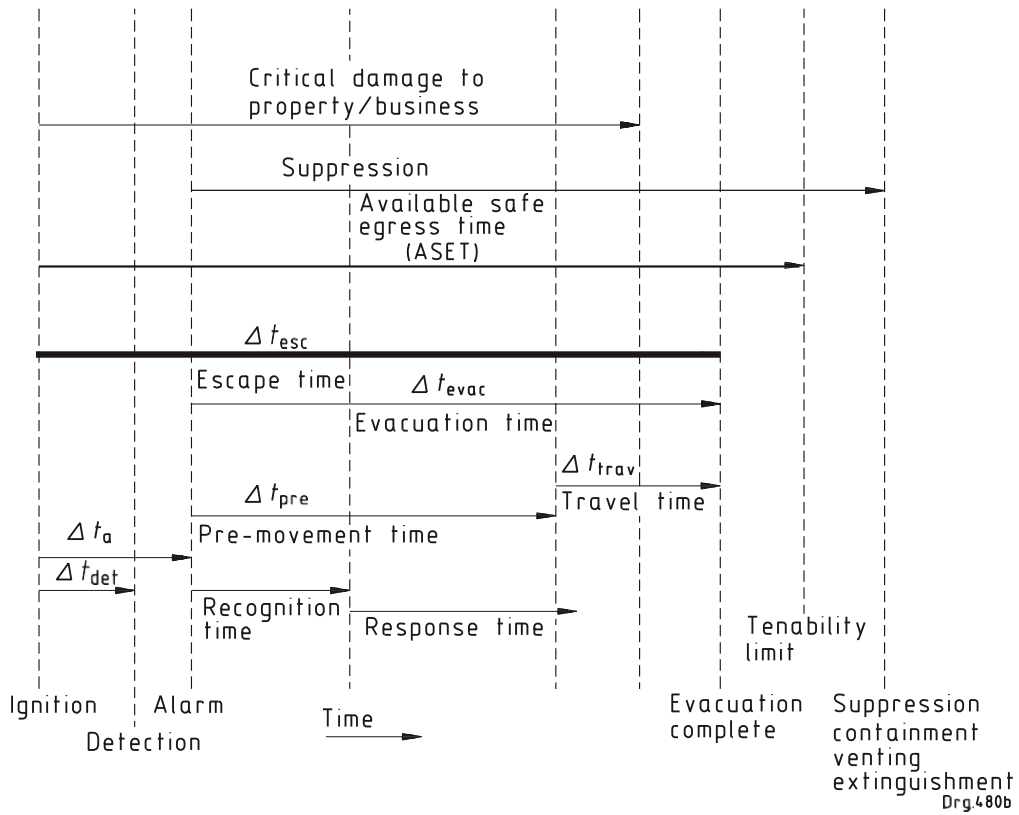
Critical damage to property/business

Suppression

Available safe egress time (ASET)

$\Delta t_{esc}$

Escape time

$\Delta t_{evac}$

Evacuation time

$\Delta t_{trav}$

Travel time

$\Delta t_{pre}$

Pre-movement time

$\Delta t_{a}$

$\Delta t_{det}$

Recognition time

Response time

Tenability limit

Ignition

Detection

Alarm

Time

Evacuation complete

Suppression containment venting extinguishment

Drg.480b